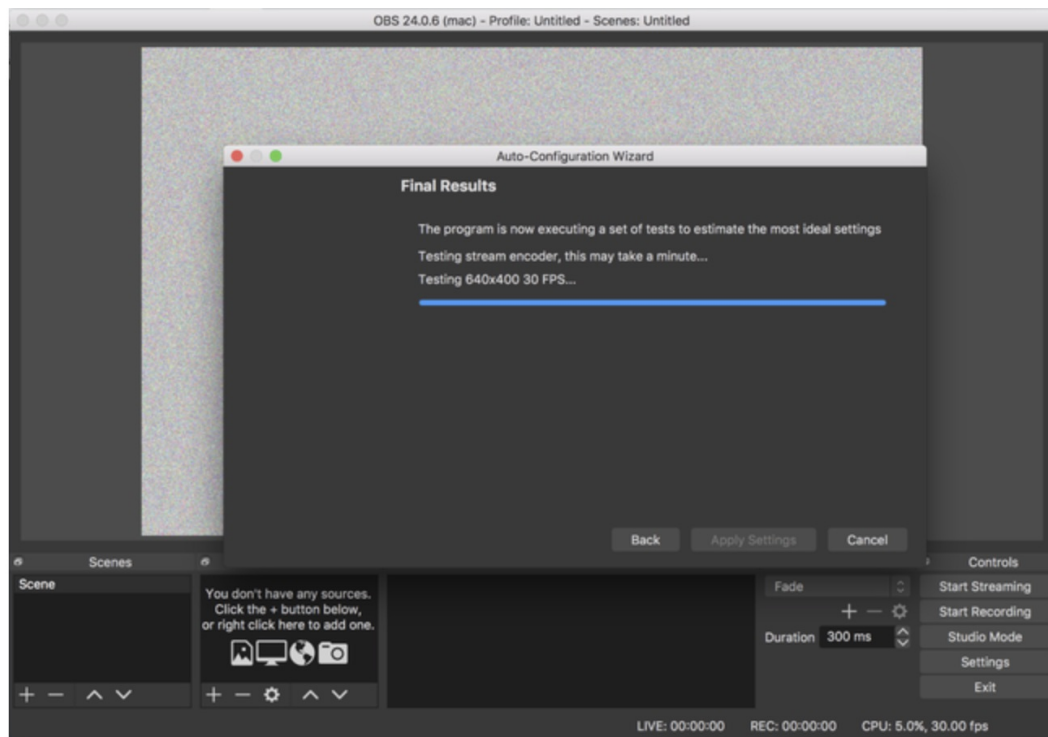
OBS 24.0.6 (mac) - Profile: Untitled - Scenes: Untitled

Auto-Configuration Wizard

Final Results

The program is now executing a set of tests to estimate the most ideal settings

Testing stream encoder, this may take a minute...

Testing 640x400 30 FPS...

Back
Apply Settings
Cancel

Scenes
Scene

You don't have any sources. Click the + button below, or right click here to add one.

Fade
Duration 300 ms

Controls
Start Streaming
Start Recording
Studio Mode
Settings
Exit

LIVE: 00:00:00
REC: 00:00:00
CPU: 5.0%, 30.00 fps